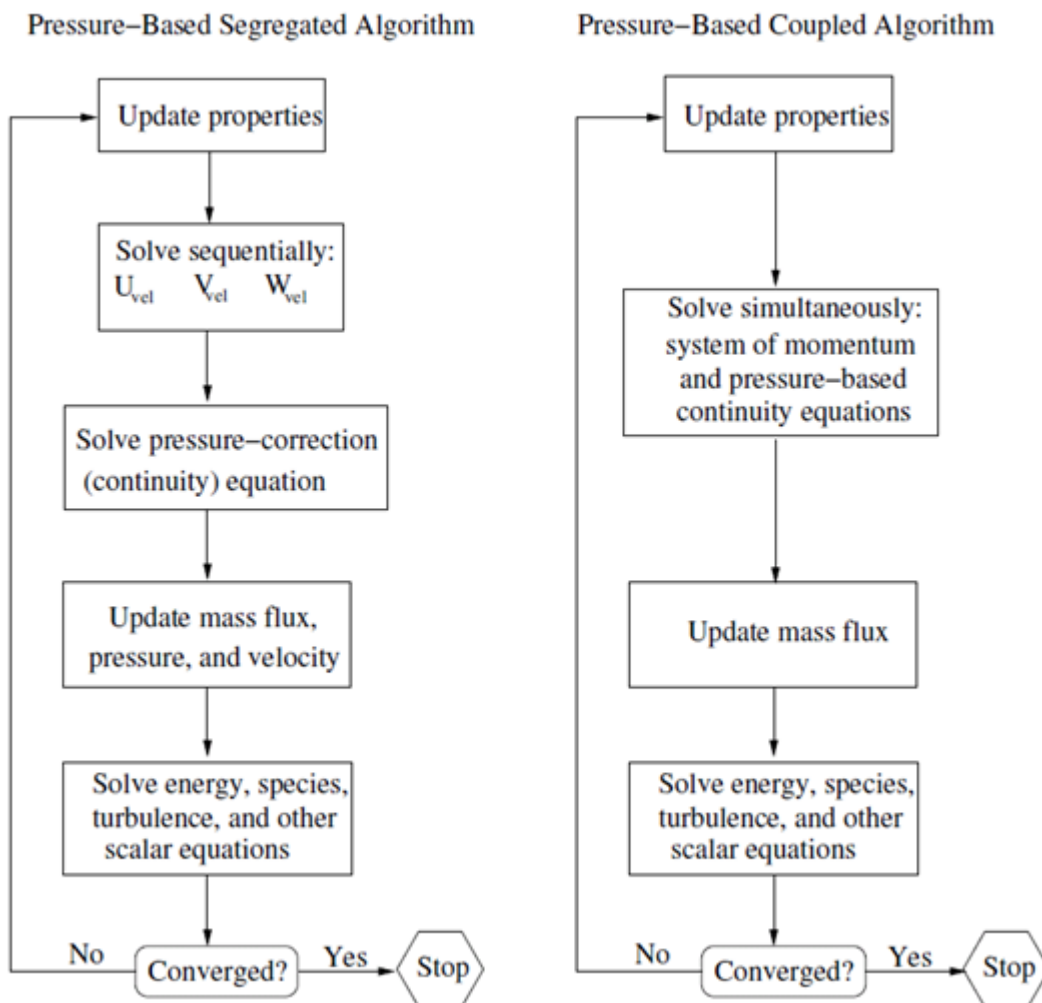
Pressure−Based Segregated Algorithm

Update properties

Solve sequentially:
$U_{vel}$ $V_{vel}$ $W_{vel}$

Solve pressure−correction (continuity) equation

Update mass flux, pressure, and velocity

Solve energy, species, turbulence, and other scalar equations

No

Converged?

Yes

Stop

Pressure−Based Coupled Algorithm

Update properties

Solve simultaneously: system of momentum and pressure−based continuity equations

Update mass flux

Solve energy, species, turbulence, and other scalar equations

No

Converged?

Yes

Stop